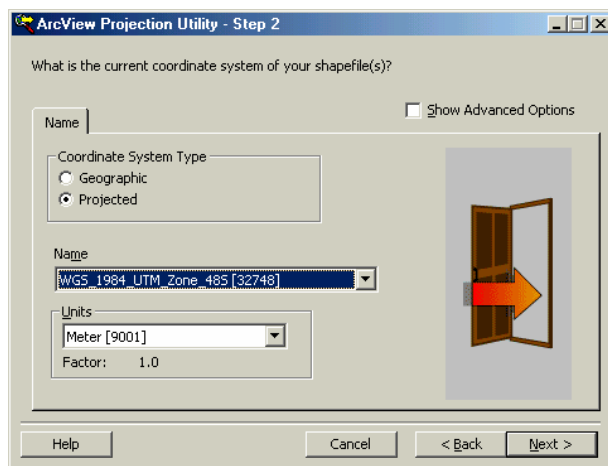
ArcView Projection Utility - Step 2

What is the current coordinate system of your shapefile(s)?

Show Advanced Options

Name

Coordinate System Type

Geographic

Projected

Name

WGS_1984_UTM_Zone_48S [32748]

Units

Meter [9001]

Factor: 1.0

Help

Cancel

< Back

Next >